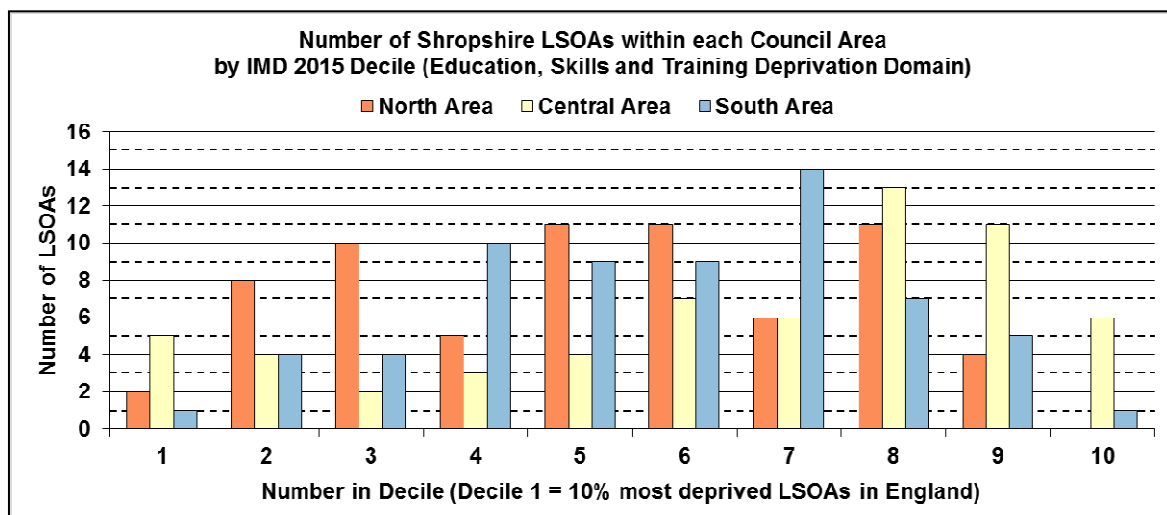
Number of Shropshire LSOAs within each Council Area
by IMD 2015 Decile (Education, Skills and Training Deprivation Domain)

North Area Central Area South Area

Number of LSOAs

16
14
12
10
8
6
4
2
0

2 5 1
8 4 4
10 2 4
5 3 10
11 4 9
11 7 9
6 6 14
11 13 7
4 11 5
6 1

1 2 3 4 5 6 7 8 9 10

Number in Decile (Decile 1 = 10% most deprived LSOAs in England)